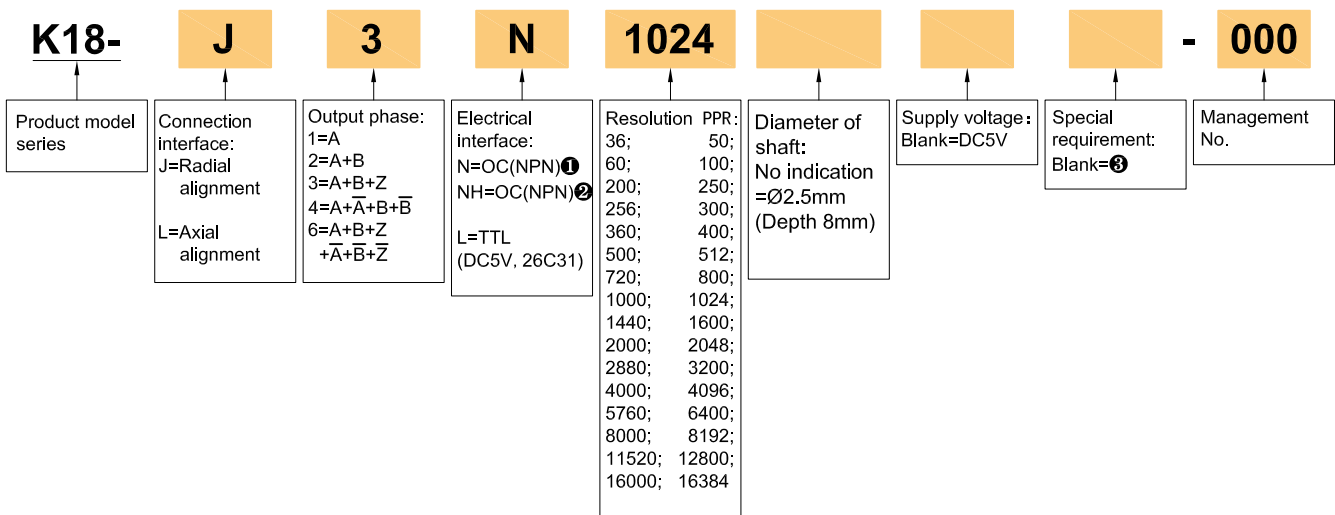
K18- J 3 N 1024 - 000

Product model series

Connection interface:
J=Radial alignment

L=Axial alignment

Output phase:
1=A
2=A+B
3=A+B+Z
4=A+$\overline{A}$+B+$\overline{B}$
6=A+B+Z +$\overline{A}$+$\overline{B}$+$\overline{Z}$

Electrical interface:
N=OC(NPN)❶
NH=OC(NPN)❷

L=TTL (DC5V, 26C31)

| Resolution | PPR: |
|---|---|
| 36; | 50; |
| 60; | 100; |
| 200; | 250; |
| 256; | 300; |
| 360; | 400; |
| 500; | 512; |
| 720; | 800; |
| 1000; | 1024; |
| 1440; | 1600; |
| 2000; | 2048; |
| 2880; | 3200; |
| 4000; | 4096; |
| 5760; | 6400; |
| 8000; | 8192; |
| 11520; | 12800; |
| 16000; | 16384 |

Diameter of shaft:
No indication =Ø2.5mm (Depth 8mm)

Supply voltage:
Blank=DC5V

Special requirement:
Blank=❸

Management No.